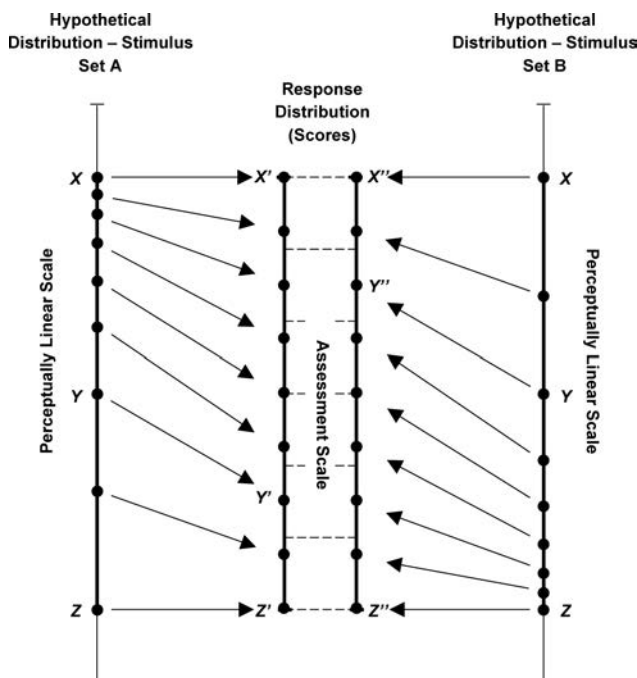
Hypothetical Distribution – Stimulus Set A

Hypothetical Distribution – Stimulus Set B

Response Distribution (Scores)

X

X'

X''

X

Perceptually Linear Scale

Y''

Assessment Scale

Perceptually Linear Scale

Y

Y

Y'

Z

Z'

Z''

Z